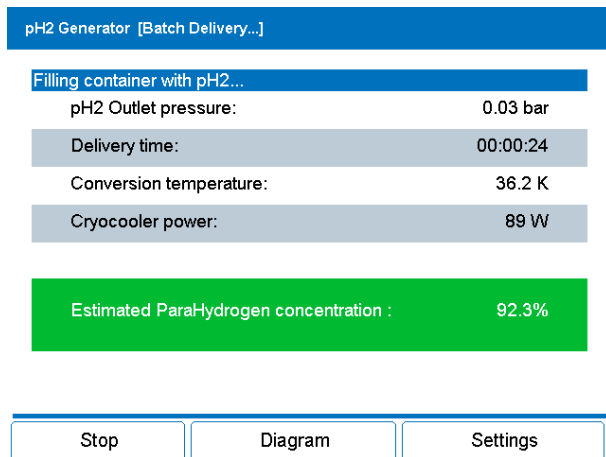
pH2 Generator [Batch Delivery...]

Filling container with pH2...

| | |
|---|---|
| pH2 Outlet pressure: | 0.03 bar |
| Delivery time: | 00:00:24 |
| Conversion temperature: | 36.2 K |
| Cryocooler power: | 89 W |

Estimated ParaHydrogen concentration : 92.3%

Stop Diagram Settings